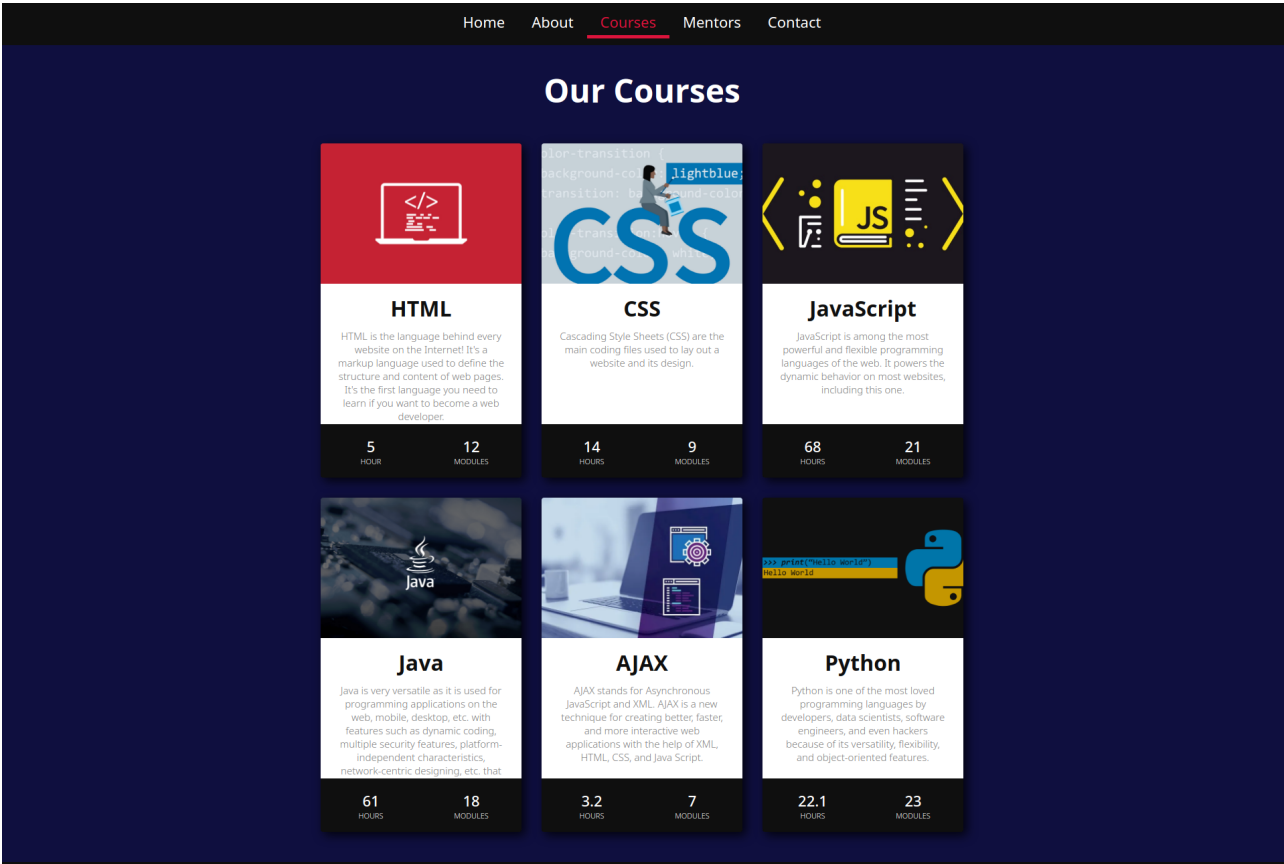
Home About Courses Mentors Contact

Our Courses

</>

HTML

HTML is the language behind every website on the Internet! It's a markup language used to define the structure and content of web pages. It's the first language you need to learn if you want to become a web developer.

5
HOUR

12
MODULES

olor-transition {
background-col lightblue;
transition: background-color
olor-transition:
ground-col white

CSS

CSS

Cascading Style Sheets (CSS) are the main coding files used to lay out a website and its design.

14
HOURS

9
MODULES

JS

JavaScript

JavaScript is among the most powerful and flexible programming languages of the web. It powers the dynamic behavior on most websites, including this one.

68
HOURS

21
MODULES

Java

Java

Java is very versatile as it is used for programming applications on the web, mobile, desktop, etc. with features such as dynamic coding, multiple security features, platform-independent characteristics, network-centric designing, etc. that

61
HOURS

18
MODULES

AJAX

AJAX stands for Asynchronous JavaScript and XML. AJAX is a new technique for creating better, faster, and more interactive web applications with the help of XML, HTML, CSS, and Java Script.

3.2
HOURS

7
MODULES

>>> print("Hello World")
Hello World

Python

Python is one of the most loved programming languages by developers, data scientists, software engineers, and even hackers because of its versatility, flexibility, and object-oriented features.

22.1
HOURS

23
MODULES